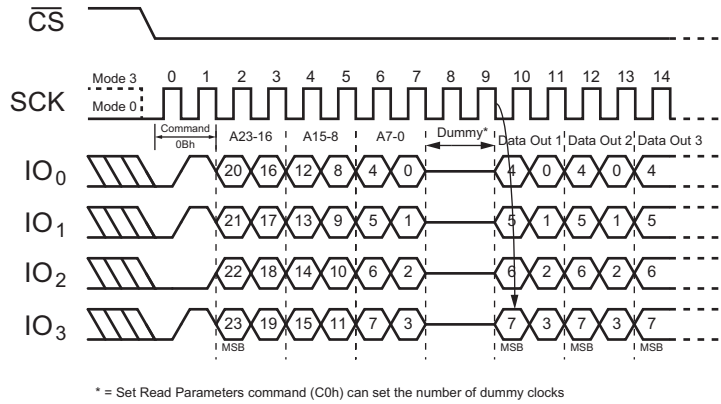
$\overline{CS}$

Mode 3 0 1 2 3 4 5 6 7 8 9 10 11 12 13 14

SCK

Mode 0

Command 0Bh

A23-16 A15-8 A7-0 Dummy* Data Out 1 Data Out 2 Data Out 3

$IO_0$ 20 16 12 8 4 0 4 0 4 0 4

$IO_1$ 21 17 13 9 5 1 5 1 5 1 5

$IO_2$ 22 18 14 10 6 2 6 2 6 2 6

$IO_3$ 23 19 15 11 7 3 7 3 7 3 7

MSB MSB MSB MSB

* = Set Read Parameters command (C0h) can set the number of dummy clocks